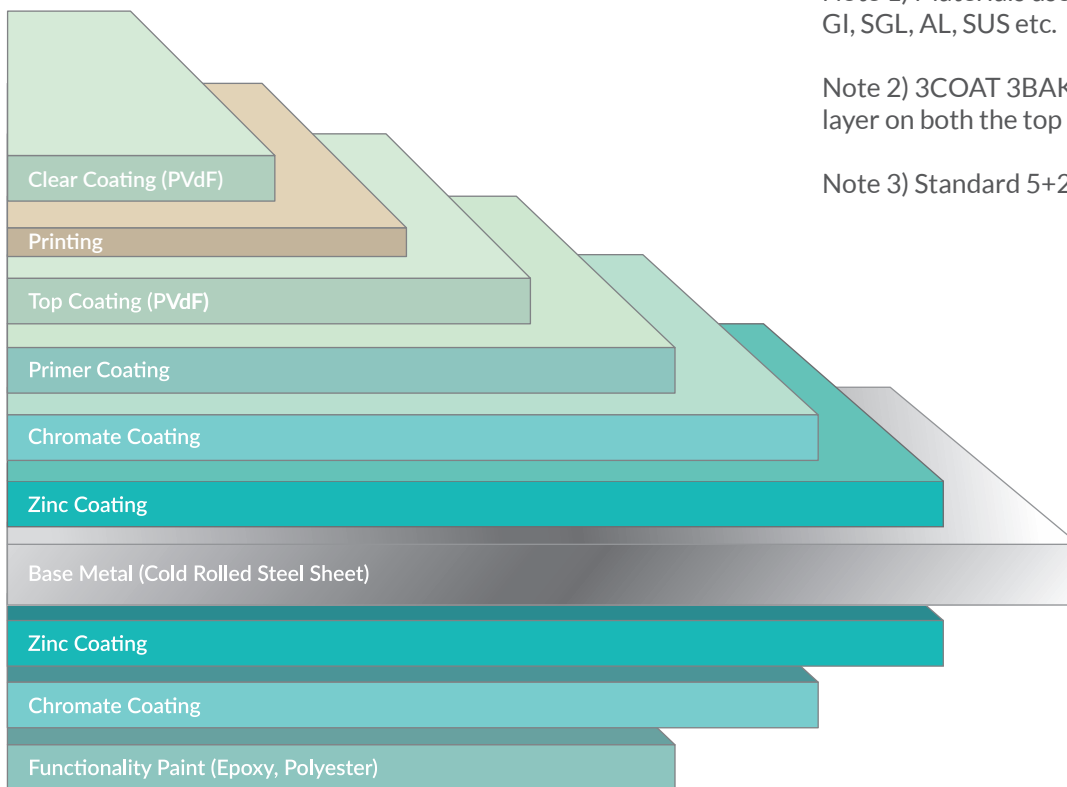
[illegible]
GI, SGL, AL, SUS etc.

Note 2) 3COAT 3BAK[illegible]
layer on both the top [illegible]

Note 3) Standard 5+2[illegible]

Clear Coating (PVdF)

Printing

Top Coating (PVdF)

Primer Coating

Chromate Coating

Zinc Coating

Base Metal (Cold Rolled Steel Sheet)

Zinc Coating

Chromate Coating

Functionality Paint (Epoxy, Polyester)